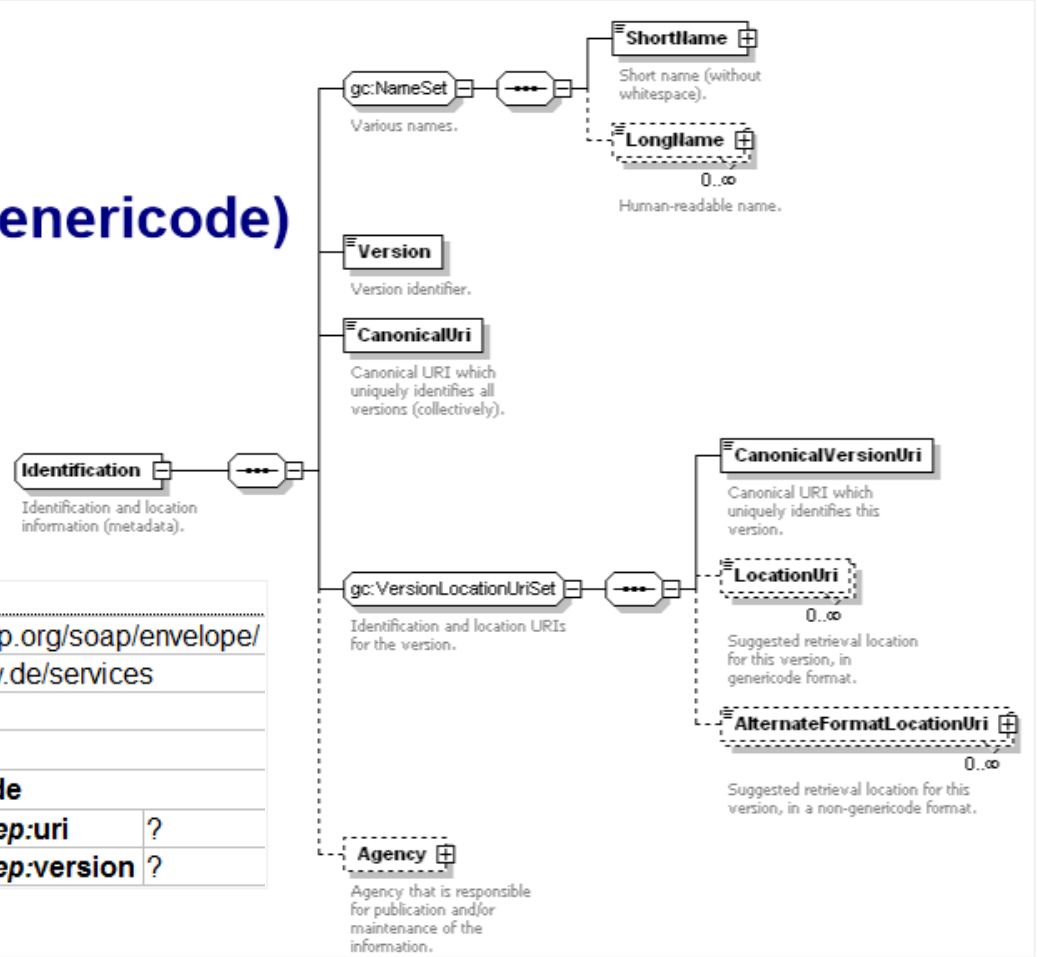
enericode)

Identification

Identification and location information (metadata).

gc:NameSet

Various names.

ShortName

Short name (without whitespace).

LongName

0..∞

Human-readable name.

Version

Version identifier.

CanonicalUri

Canonical URI which uniquely identifies all versions (collectively).

gc:VersionLocationUriSet

Identification and location URIs for the version.

CanonicalVersionUri

Canonical URI which uniquely identifies this version.

LocationUri

0..∞

Suggested retrieval location for this version, in genericode format.

AlternateFormatLocationUri

0..∞

Suggested retrieval location for this version, in a non-genericode format.

Agency

Agency that is responsible for publication and/or maintenance of the information.

| | |
|---|---|
| p.org/soap/envelope/ | |
| v.de/services | |
| | |
| | |
| le | |
| ep:uri | ? |
| ep:version | ? |